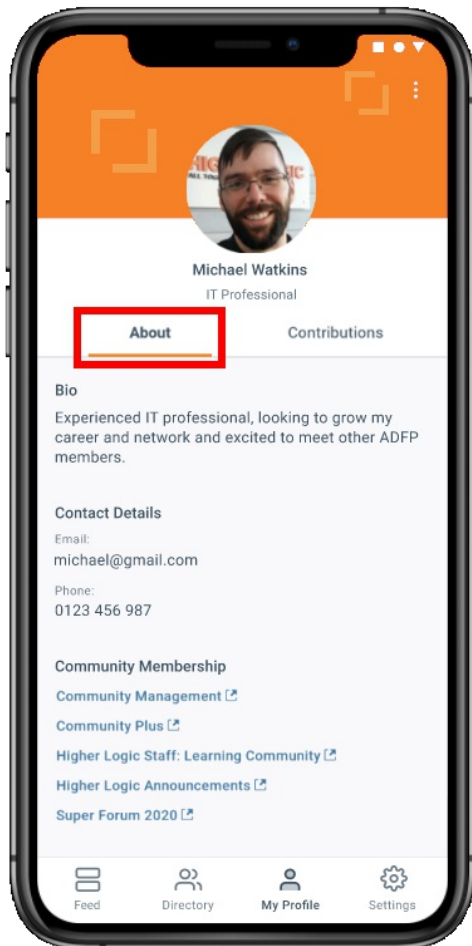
Michael Watkins

IT Professional

About

Contributions

Bio

Experienced IT professional, looking to grow my career and network and excited to meet other ADFP members.

Contact Details

Email:

michael@gmail.com

Phone:

0123 456 987

Community Membership

Community Management

Community Plus

Higher Logic Staff: Learning Community

Higher Logic Announcements

Super Forum 2020

Feed

Directory

My Profile

Settings